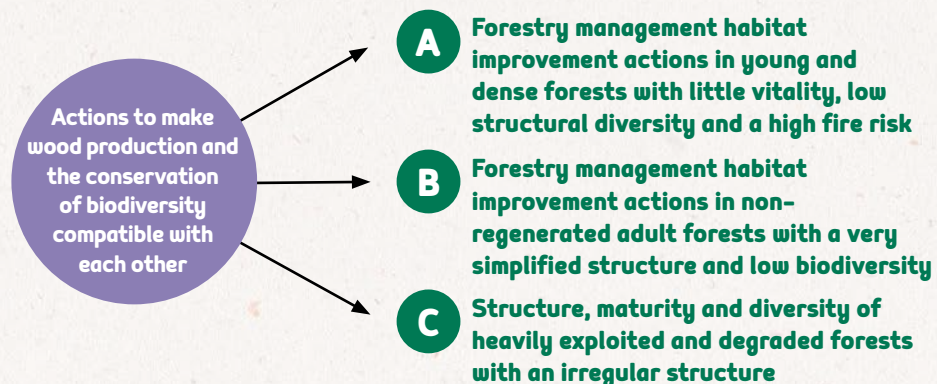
Actions to make wood production and the conservation of biodiversity compatible with each other

A Forestry management habitat improvement actions in young and dense forests with little vitality, low structural diversity and a high fire risk

B Forestry management habitat improvement actions in non-regenerated adult forests with a very simplified structure and low biodiversity

C Structure, maturity and diversity of heavily exploited and degraded forests with an irregular structure